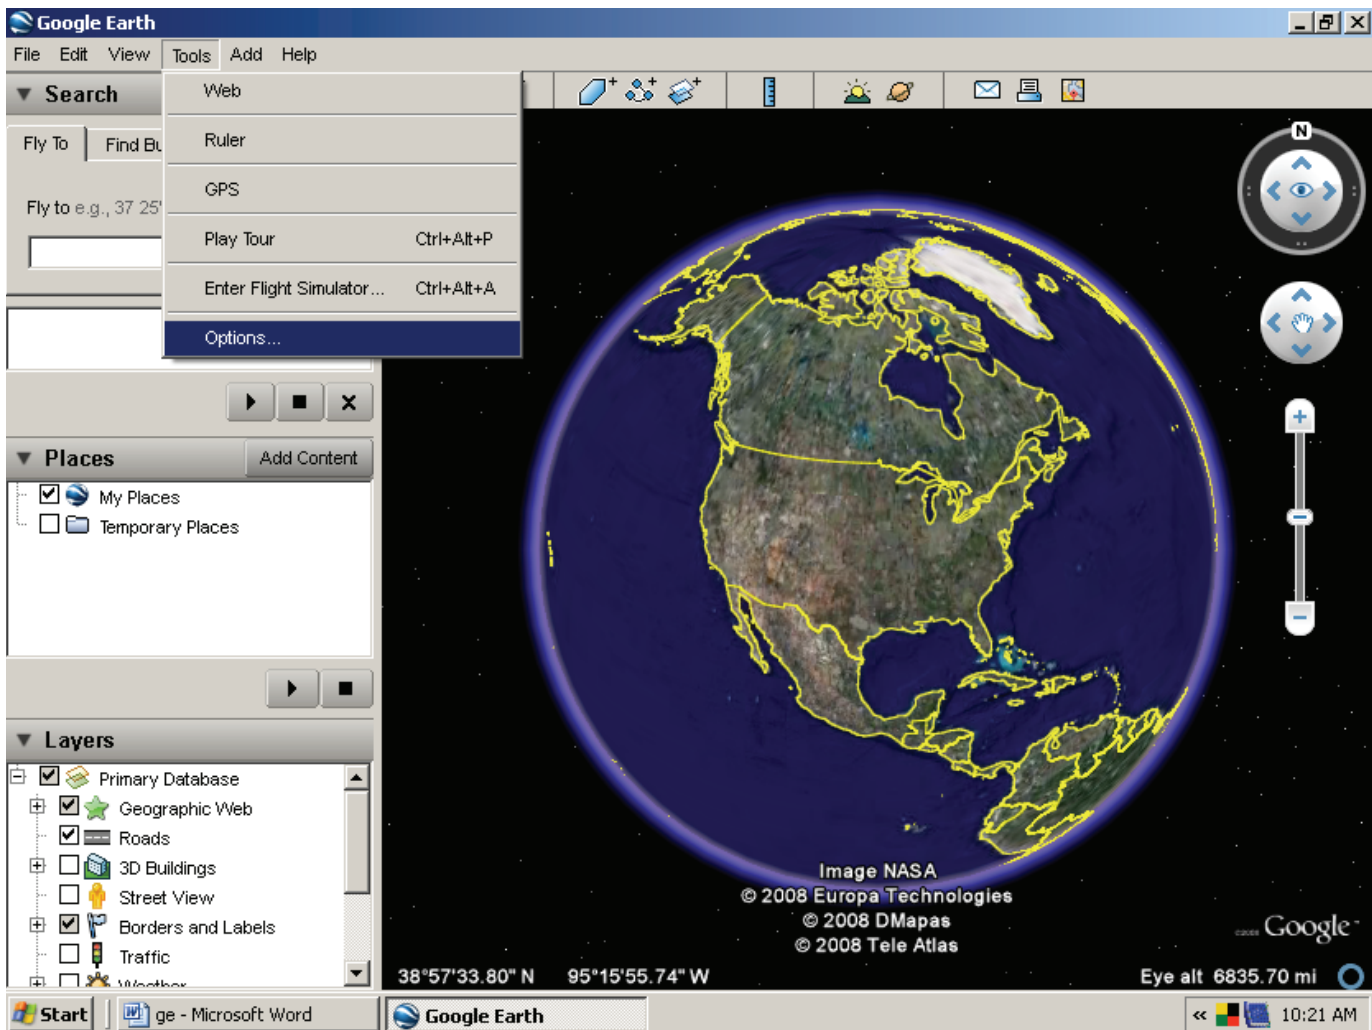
Google Earth

File Edit View Tools Add Help

Search

Fly To Find Bu

Fly to e.g., 37 25'

Web

Ruler

GPS

Play Tour Ctrl+Alt+P

Enter Flight Simulator... Ctrl+Alt+A

Options...

Places Add Content

My Places

Temporary Places

Layers

Primary Database

Geographic Web

Roads

3D Buildings

Street View

Borders and Labels

Traffic

Weather

N

Image NASA
© 2008 Europa Technologies
© 2008 DMapas
© 2008 Tele Atlas

Google

38°57'33.80" N 95°15'55.74" W

Eye alt 6835.70 mi

Start ge - Microsoft Word Google Earth 10:21 AM